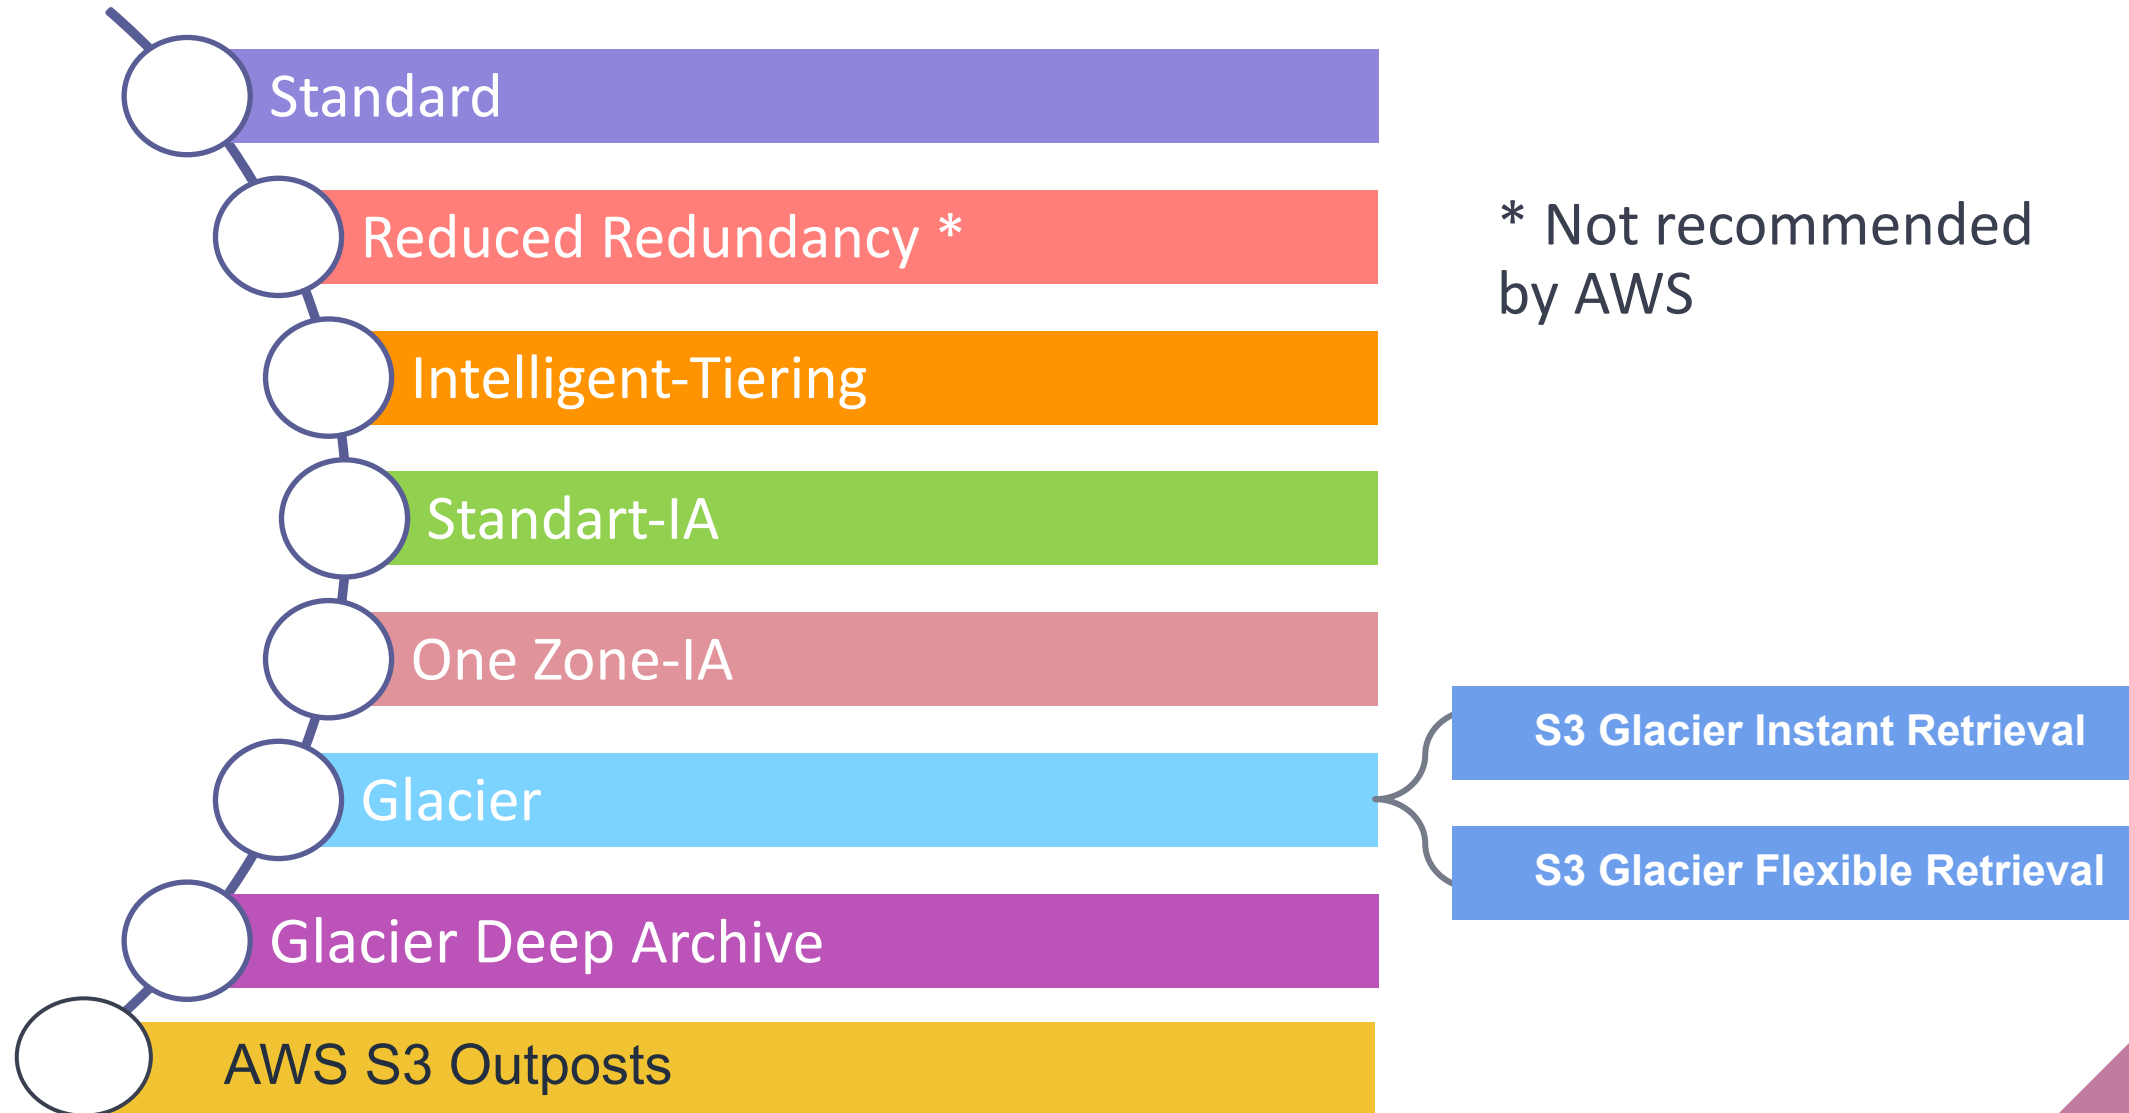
Standard

Reduced Redundancy *

Intelligent-Tiering

Standart-IA

One Zone-IA

Glacier

Glacier Deep Archive

AWS S3 Outposts

* Not recommended by AWS

S3 Glacier Instant Retrieval

S3 Glacier Flexible Retrieval